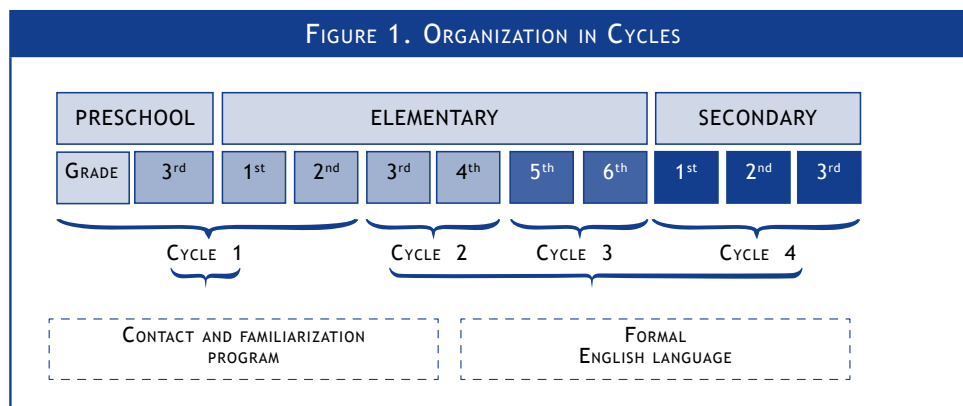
Figure 1. Organization in Cycles

PRESCHOOL

ELEMENTARY

SECONDARY

Grade

3rd

1st

2nd

3rd

4th

5th

6th

1st

2nd

3rd

Cycle 1

Cycle 2

Cycle 3

Cycle 4

Contact and familiarization program

Formal English language